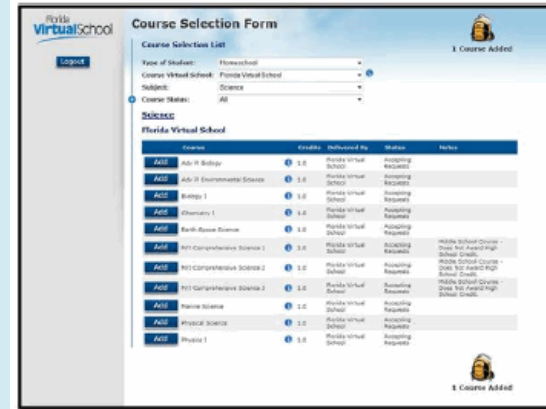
Florida VirtualSchool

Logout

Course Selection Form

1 Course Added

Course Selection List

Type of Student: Homeschool

Course Virtual School: Florida Virtual School

Subject: Science

Course Status: All

Science

Florida Virtual School

| | Course | Credits | Delivered By | Status | Notes |
|---|---|---|---|---|---|
| Add | Adv It Biology | 1.0 | Florida Virtual School | Accepting Requests | |
| Add | Adv It Environmental Science | 1.0 | Florida Virtual School | Accepting Requests | |
| Add | Biology 1 | 1.0 | Florida Virtual School | Accepting Requests | |
| Add | Chemistry 1 | 1.0 | Florida Virtual School | Accepting Requests | |
| Add | Earth-Space Science | 1.0 | Florida Virtual School | Accepting Requests | |
| Add | M/J Comprehensive Science 1 | 1.0 | Florida Virtual School | Accepting Requests | Middle School Course - Does Not Award High School Credit. |
| Add | M/J Comprehensive Science 2 | 1.0 | Florida Virtual School | Accepting Requests | Middle School Course - Does Not Award High School Credit. |
| Add | M/J Comprehensive Science 3 | 1.0 | Florida Virtual School | Accepting Requests | Middle School Course - Does Not Award High School Credit. |
| Add | Marine Science | 1.0 | Florida Virtual School | Accepting Requests | |
| Add | Physical Science | 1.0 | Florida Virtual School | Accepting Requests | |
| Add | Physics 1 | 1.0 | Florida Virtual School | Accepting Requests | |

1 Course Added